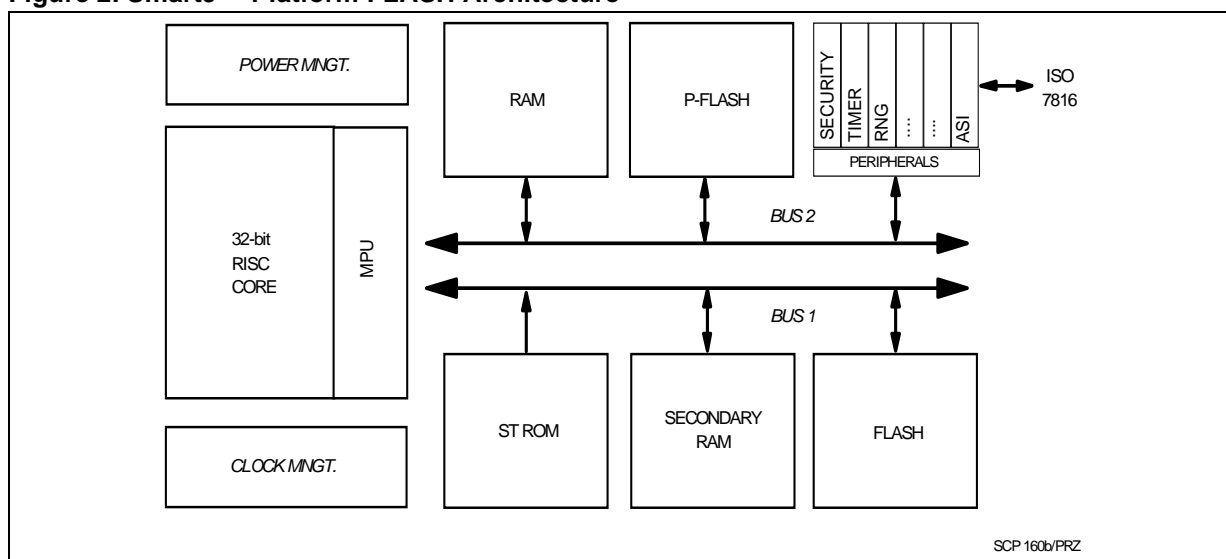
Figure 2. Smartc™ Platform: FLASH Architecture

POWER MNGT.

RAM

P-FLASH

SECURITY
TIMER
RNG
...
...
ASI

ISO 7816

PERIPHERALS

32-bit RISC CORE

MPU

BUS 2

BUS 1

ST ROM

SECONDARY RAM

FLASH

CLOCK MNGT.

SCP 160b/PRZ